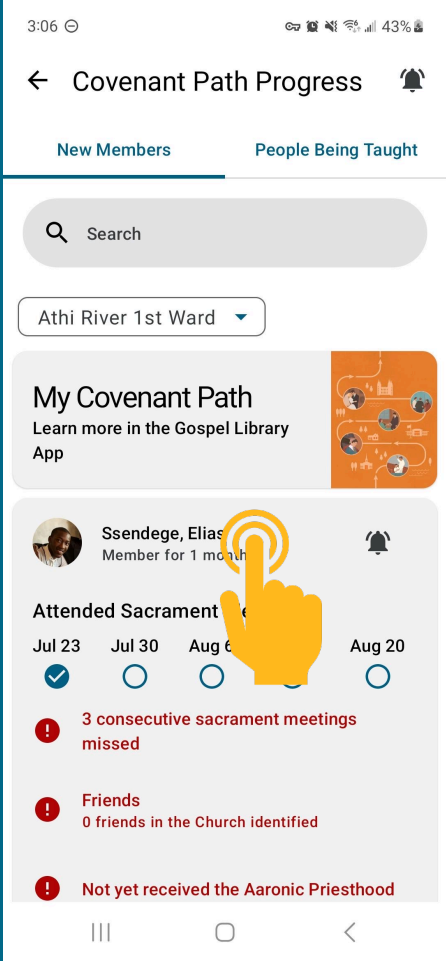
3:06 ⊖ 43%

Covenant Path Progress

New Members

People Being Taught

Search

Athi River 1st Ward

My Covenant Path

Learn more in the Gospel Library App

Ssendege, Elias

Member for 1 mon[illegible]

Attended Sacrament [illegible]

Jul 23

Jul 30

Aug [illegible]

Aug 20

3 consecutive sacrament meetings missed

Friends

0 friends in the Church identified

Not yet received the Aaronic Priesthood